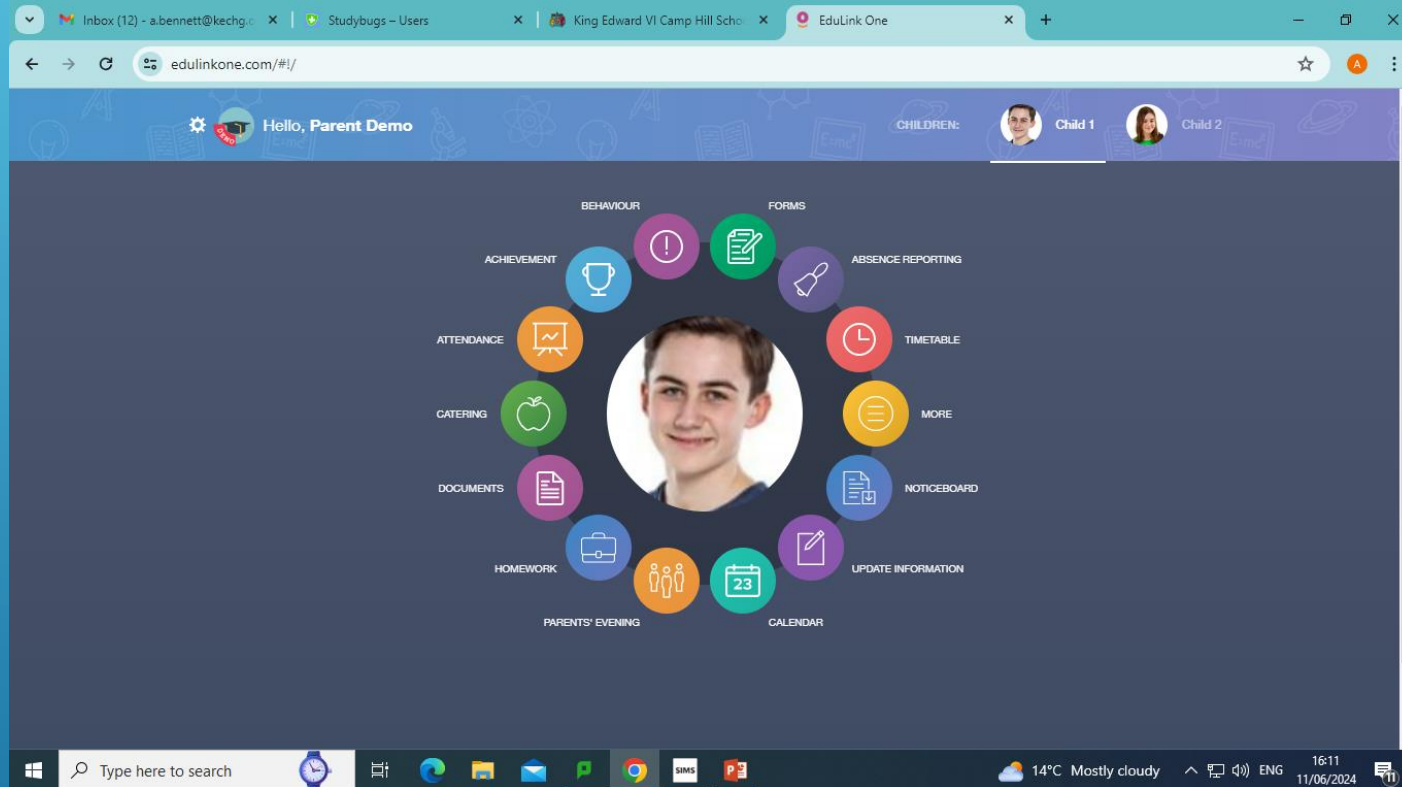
Inbox (12) - a.bennett@kechg.c ×
Studybugs – Users ×
King Edward VI Camp Hill Scho ×
EduLink One ×
+

edulinkone.com/#!/

A

Hello, Parent Demo

DEMO

CHILDREN: Child 1 Child 2

BEHAVIOUR
FORMS
ACHIEVEMENT
ABSENCE REPORTING
ATTENDANCE
TIMETABLE
CATERING
MORE
DOCUMENTS
NOTICEBOARD
HOMEWORK
UPDATE INFORMATION
PARENTS' EVENING
23
CALENDAR

Type here to search
SIMS
14°C Mostly cloudy
ENG
16:11
11/06/2024
11